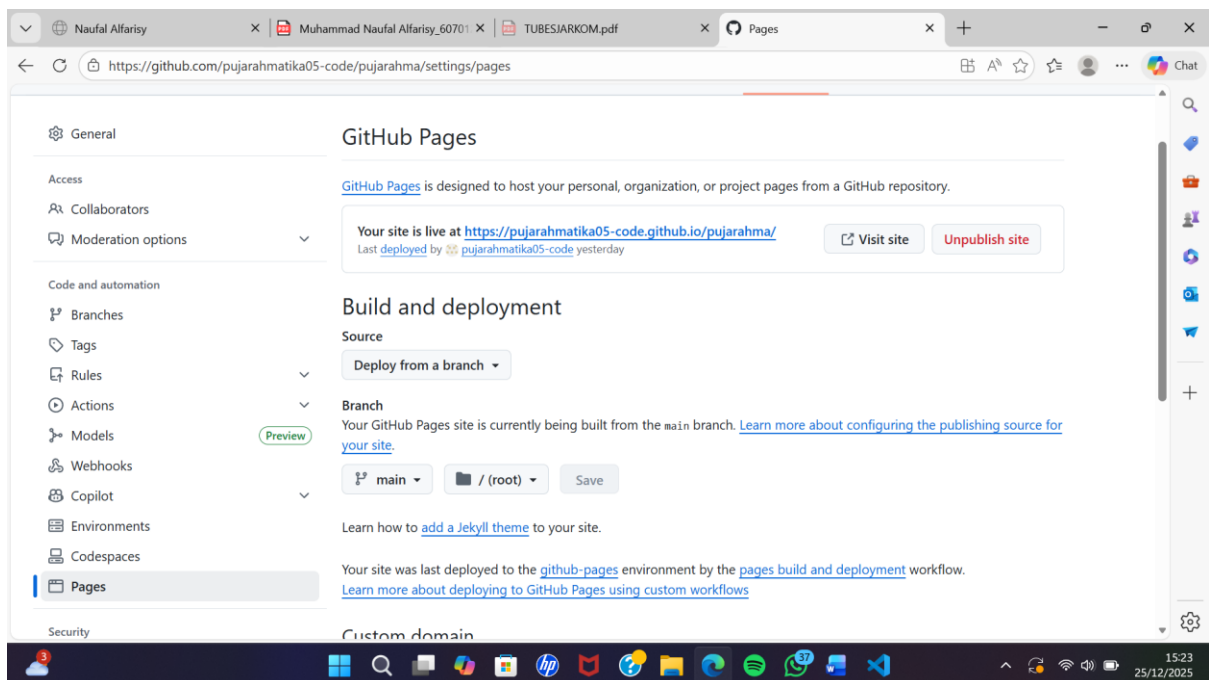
Naufal Alfarisy | Muhammad Naufal Alfarisy_60701 | TUBESJARKOM.pdf | Pages

https://github.com/pujarahmatika05-code/pujarahma/settings/pages

Chat

General

Access

Collaborators

Moderation options

Code and automation

Branches

Tags

Rules

Actions

Models Preview

Webhooks

Copilot

Environments

Codespaces

Pages

Security

GitHub Pages

GitHub Pages is designed to host your personal, organization, or project pages from a GitHub repository.

Your site is live at https://pujarahmatika05-code.github.io/pujarahma/
Last deployed by pujarahmatika05-code yesterday

Visit site

Unpublish site

Build and deployment

Source

Deploy from a branch

Branch

Your GitHub Pages site is currently being built from the main branch. Learn more about configuring the publishing source for your site.

main

/ (root)

Save

Learn how to add a Jekyll theme to your site.

Your site was last deployed to the github-pages environment by the pages build and deployment workflow.
Learn more about deploying to GitHub Pages using custom workflows

Custom domain

3

37

15:23
25/12/2025